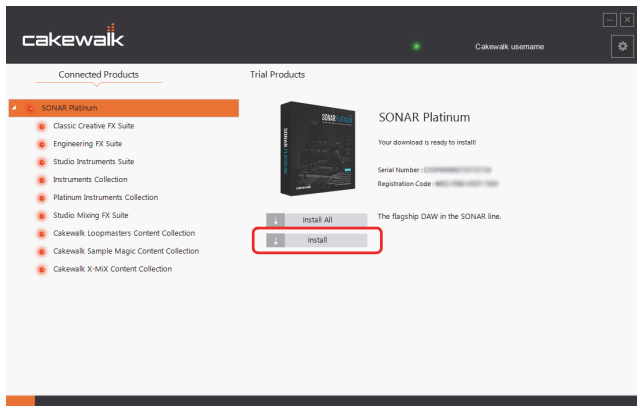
cakewalk

Cakewalk username

Connected Products

Trial Products

SONAR Platinum

Classic Creative FX Suite

Engineering FX Suite

Studio Instruments Suite

Instruments Collection

Platinum Instruments Collection

Studio Mixing FX Suite

Cakewalk Loopmasters Content Collection

Cakewalk Sample Magic Content Collection

Cakewalk X-MiX Content Collection

SONAR PLATINUM

cakewalk

SONAR Platinum

Your download is ready to install!

Serial Number : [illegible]

Registration Code : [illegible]

Install All

Install

The flagship DAW in the SONAR line.